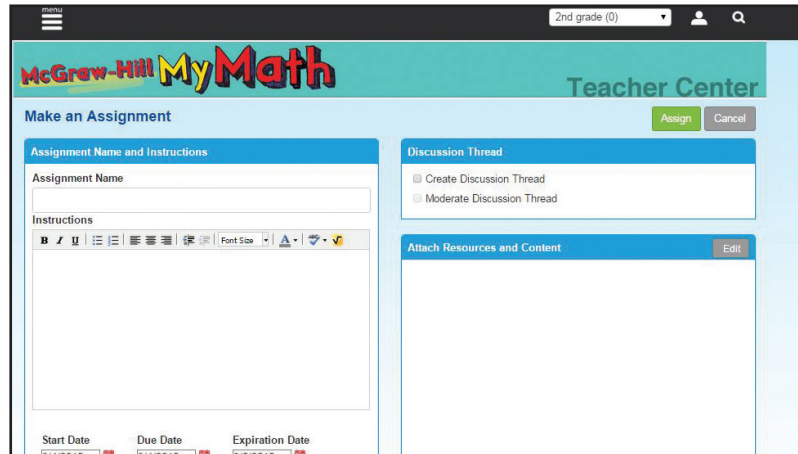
menu

2nd grade (0)

McGraw-Hill My Math

Teacher Center

Make an Assignment

Assign

Cancel

Assignment Name and Instructions

Assignment Name

Instructions

B I U

Font Size

A

Start Date

Due Date

Expiration Date

Discussion Thread

Create Discussion Thread

Moderate Discussion Thread

Attach Resources and Content

Edit